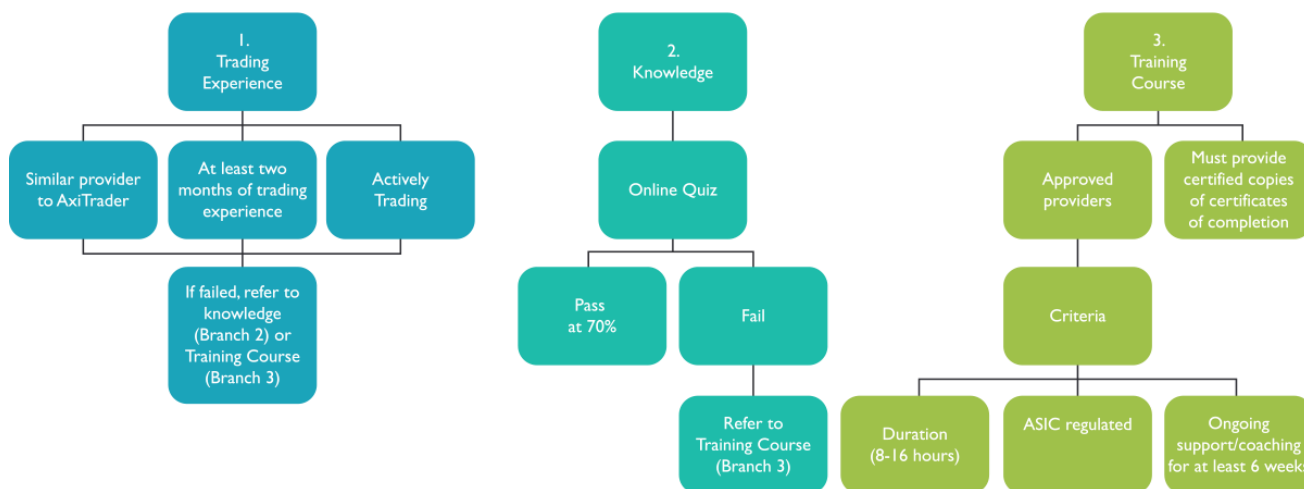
1.
Trading
Experience

Similar provider to AxiTrader

At least two months of trading experience

Actively Trading

If failed, refer to knowledge (Branch 2) or Training Course (Branch 3)

2.
Knowledge

Online Quiz

Pass at 70%

Fail

Refer to Training Course (Branch 3)

3.
Training
Course

Approved providers

Must provide certified copies of certificates of completion

Criteria

Duration (8-16 hours)

ASIC regulated

Ongoing support/coaching for at least 6 week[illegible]